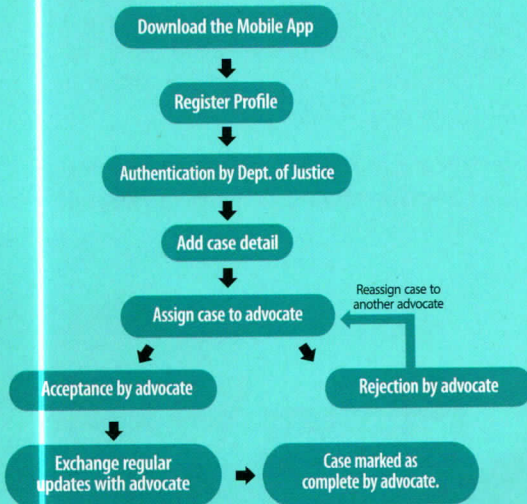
Download the Mobile App

Register Profile

Authentication by Dept. of Justice

Add case detail

Reassign case to another advocate

Assign case to advocate

Acceptance by advocate

Rejection by advocate

Exchange regular updates with advocate

Case marked as complete by advocate.